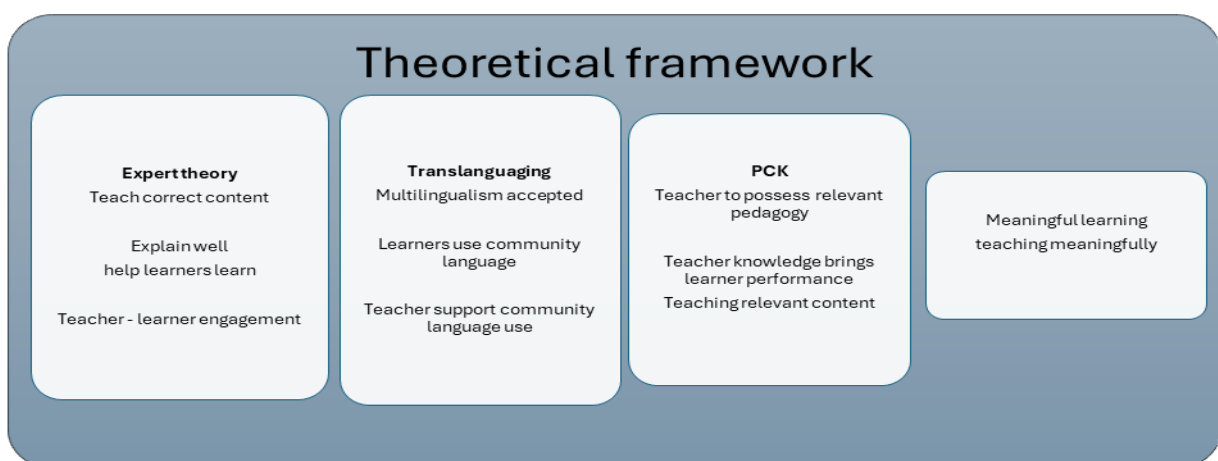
Theoretical framework

Expert theory
Teach correct content

Explain well
help learners learn

Teacher - learner engagement

Translanguaging
Multilingualism accepted

Learners use community language

Teacher support community language use

PCK
Teacher to possess relevant pedagogy

Teacher knowledge brings learner performance

Teaching relevant content

Meaningful learning
teaching meaningfully